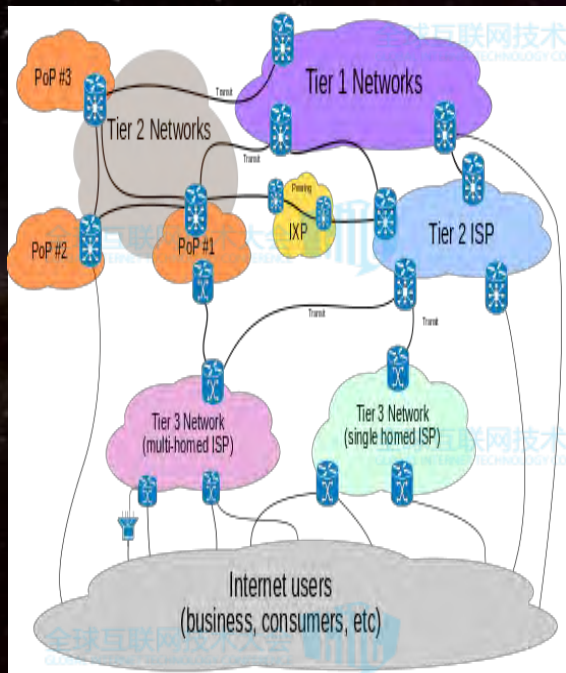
全球互联网技术
TECHNOLOGY CO

PoP #3

Tier 1 Networks

Transit

Tier 2 Networks

Transit

Peering

PoP #2

PoP #1

IXP

Tier 2 ISP

Transit

Transit

Tier 3 Network
(multi-homed ISP)

Tier 3 Network
(single homed ISP)

全球互联网技术

Internet users
(business, consumers, etc)

全球互联网技术大会